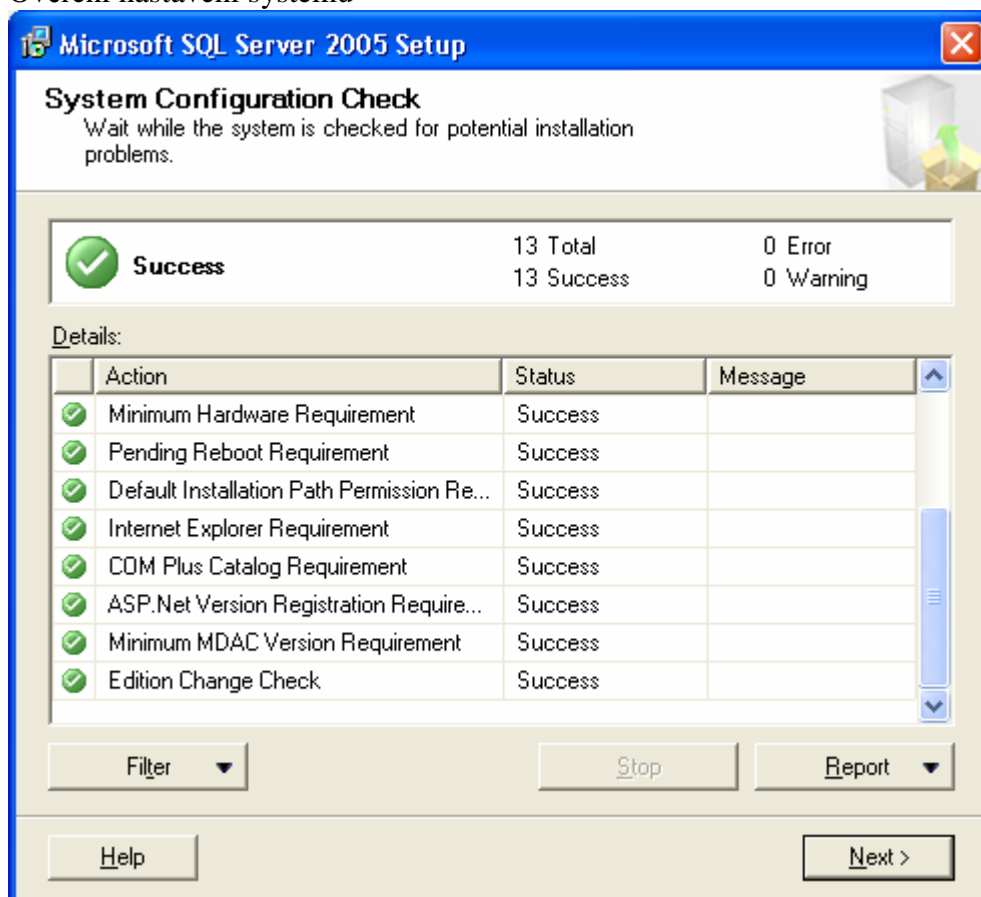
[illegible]

Microsoft SQL Server 2005 Setup

System Configuration Check
Wait while the system is checked for potential installation problems.

Success

13 Total
13 Success

0 Error
0 Warning

Details:

| Action | Status | Message |
|---|---|---|
| Minimum Hardware Requirement | Success | |
| Pending Reboot Requirement | Success | |
| Default Installation Path Permission Re... | Success | |
| Internet Explorer Requirement | Success | |
| COM Plus Catalog Requirement | Success | |
| ASP.Net Version Registration Require... | Success | |
| Minimum MDAC Version Requirement | Success | |
| Edition Change Check | Success | |

Filter

Stop

Report

Help

Next >